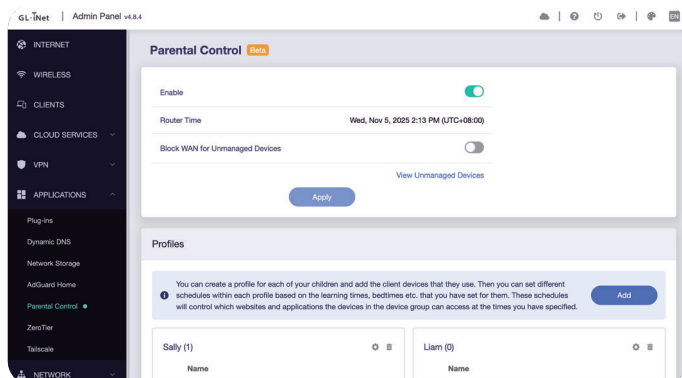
GL·iNet | Admin Panel v4.8.4

EN

INTERNET

WIRELESS

CLIENTS

CLOUD SERVICES

VPN

APPLICATIONS

Plug-ins

Dynamic DNS

Network Storage

AdGuard Home

Parental Control

ZeroTier

Tailscale

NETWORK

Parental Control Beta

Enable

Router Time

Wed, Nov 5, 2025 2:13 PM (UTC+08:00)

Block WAN for Unmanaged Devices

View Unmanaged Devices

Apply

Profiles

You can create a profile for each of your children and add the client devices that they use. Then you can set different schedules within each profile based on the learning times, bedtimes etc. that you have set for them. These schedules will control which websites and applications the devices in the device group can access at the times you have specified.

Add

Sally (1)

Name

Liam (0)

Name